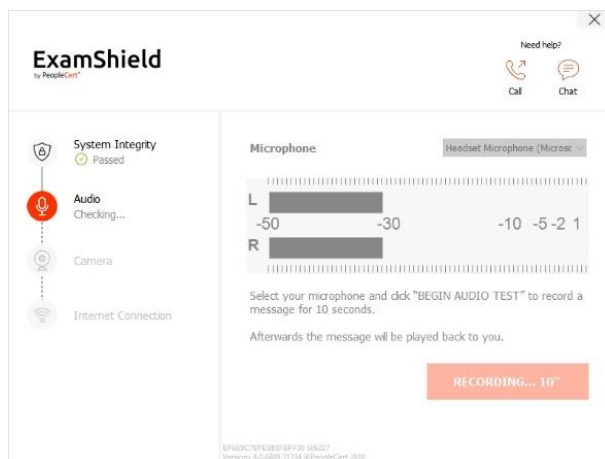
ExamShield
by PeopleCert

Need help?
Call
Chat

System Integrity
Passed

Audio
Checking...

Camera

Internet Connection

Microphone

Headset Microphone (Microsc

L
-50
-30
-10 -5 -2 1
R

Select your microphone and click "BEGIN AUDIO TEST" to record a message for 10 seconds.

Afterwards the message will be played back to you.

RECORDING... 10"

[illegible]
Version: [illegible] ©PeopleCert 2018